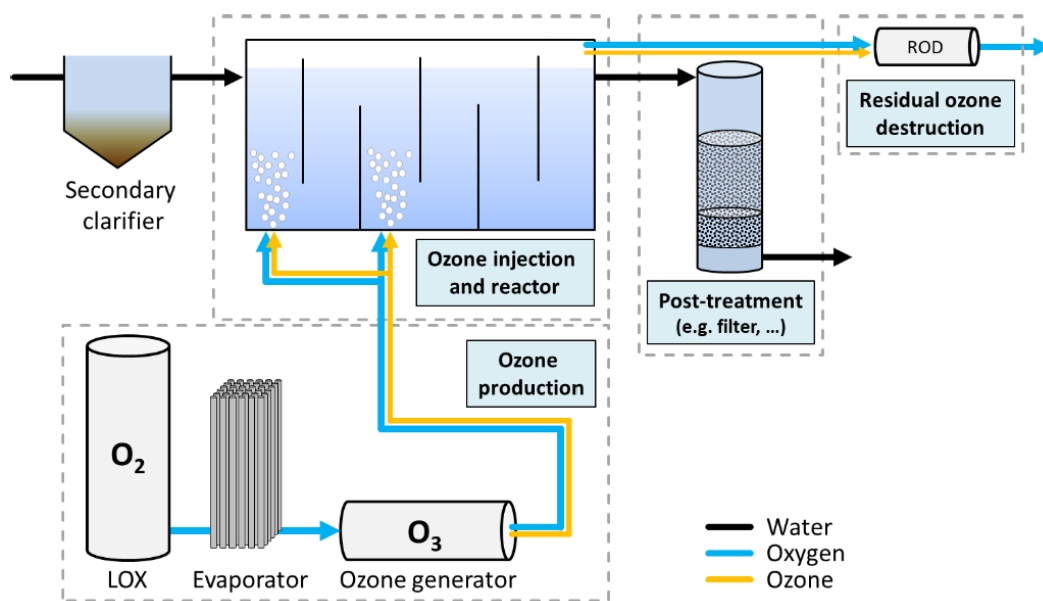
Secondary clarifier

Ozone injection and reactor

Post-treatment (e.g. filter, …)

ROD

Residual ozone destruction

Ozone production

$O_2$

LOX

Evaporator

$O_3$

Ozone generator

Water
Oxygen
Ozone